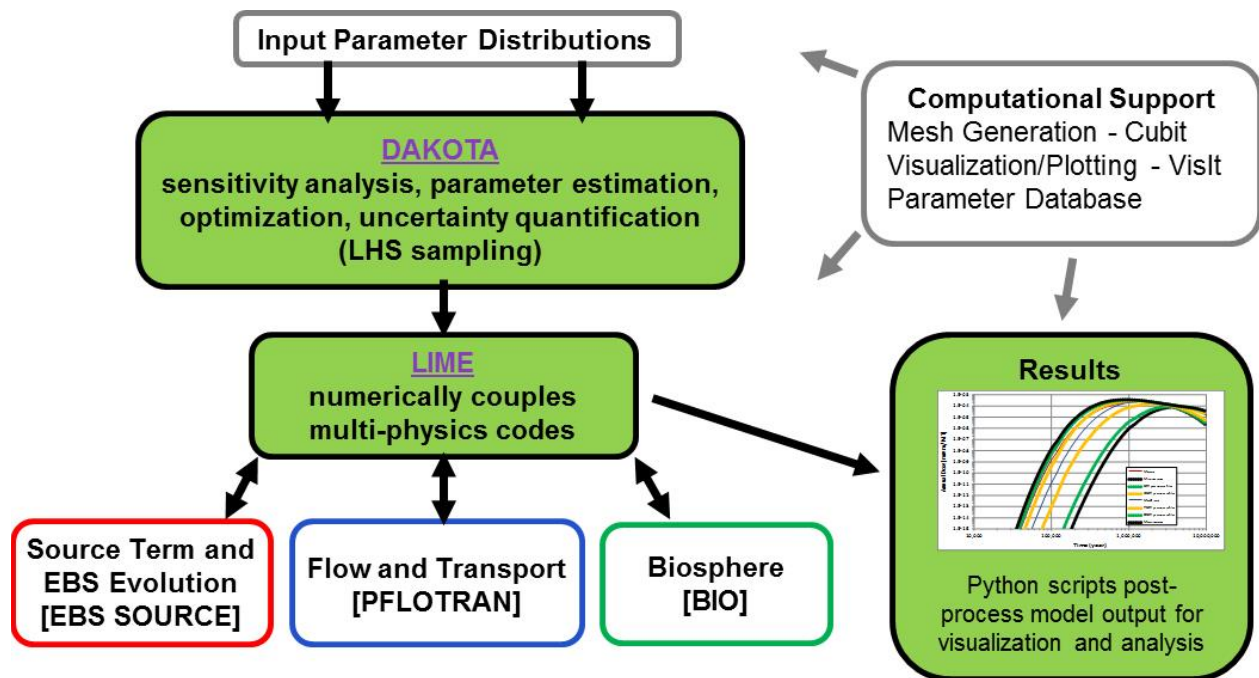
Input Parameter Distributions

Computational Support
Mesh Generation - Cubit
Visualization/Plotting - VisIt
Parameter Database

DAKOTA
sensitivity analysis, parameter estimation, optimization, uncertainty quantification (LHS sampling)

LIME
numerically couples multi-physics codes

Results

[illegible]

Python scripts post-process model output for visualization and analysis

Source Term and EBS Evolution
[EBS SOURCE]

Flow and Transport
[PFLOTRAN]

Biosphere
[BIO]